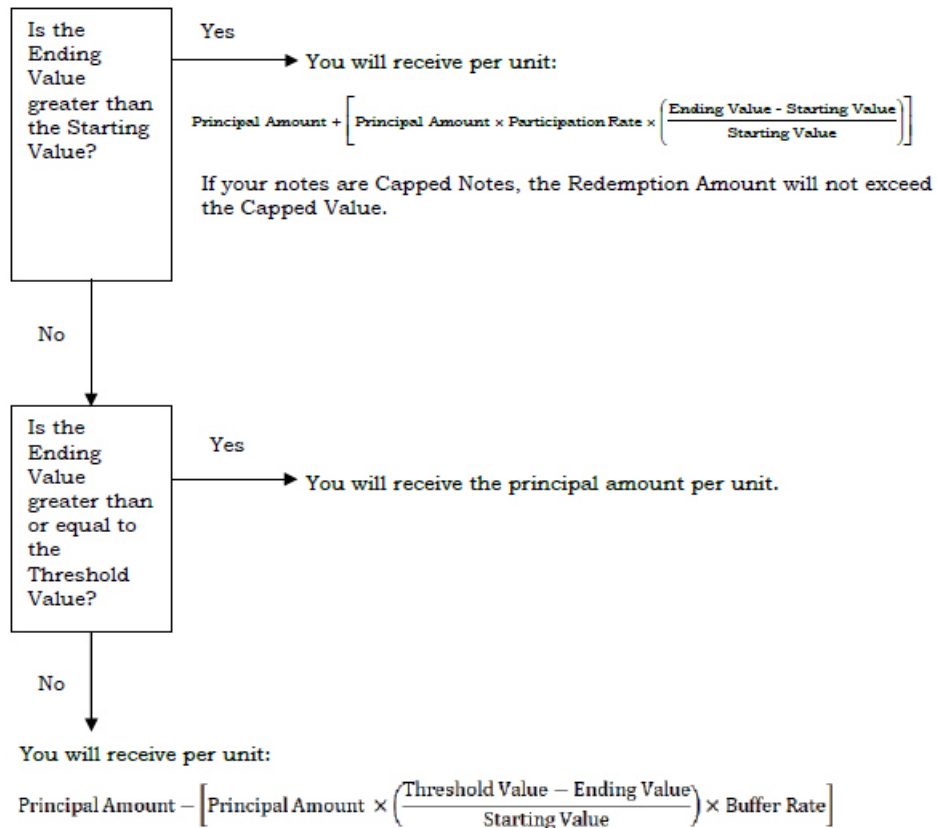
Is the Ending Value greater than the Starting Value?

Yes

You will receive per unit:

$\text{Principal Amount} + \left[\text{Principal Amount} \times \text{Participation Rate} \times \left(\frac{\text{Ending Value - Starting Value}}{\text{Starting Value}}\right)\right]$

If your notes are Capped Notes, the Redemption Amount will not exceed the Capped Value.

No

Is the Ending Value greater than or equal to the Threshold Value?

Yes

You will receive the principal amount per unit.

No

You will receive per unit:

$\text{Principal Amount} - \left[\text{Principal Amount} \times \left(\frac{\text{Threshold Value} - \text{Ending Value}}{\text{Starting Value}}\right) \times \text{Buffer Rate}\right]$